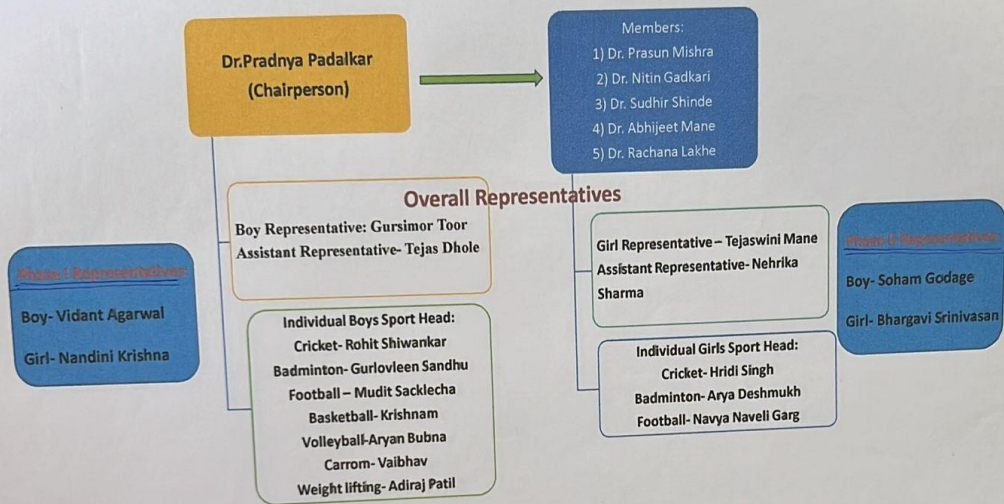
Dr.Pradnya Padalkar
(Chairperson)

Members:
1) Dr. Prasun Mishra
2) Dr. Nitin Gadkari
3) Dr. Sudhir Shinde
4) Dr. Abhijeet Mane
5) Dr. Rachana Lakhe

Overall Representatives

Boy Representative: Gursimor Toor
Assistant Representative- Tejas Dhole

Girl Representative – Tejaswini Mane
Assistant Representative- Nehrika Sharma

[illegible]

Boy- Soham Godage

Girl- Bhargavi Srinivasan

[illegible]

Boy- Vidant Agarwal

Girl- Nandini Krishna

Individual Boys Sport Head:
Cricket- Rohit Shiwankar
Badminton- Gurlovleen Sandhu
Football – Mudit Sacklecha
Basketball- Krishnam
Volleyball-Aryan Bubna
Carrom- Vaibhav
Weight lifting- Adiraj Patil

Individual Girls Sport Head:
Cricket- Hridi Singh
Badminton- Arya Deshmukh
Football- Navya Naveli Garg